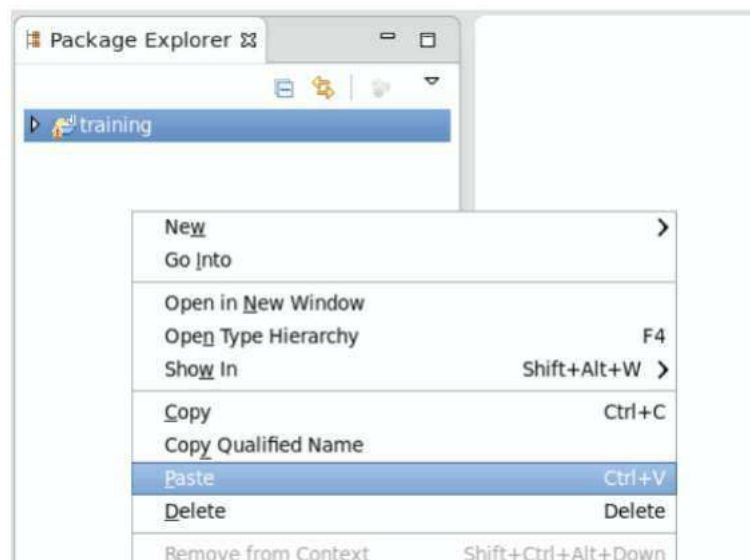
Package Explorer

training

New
Go Into

Open in New Window
Open Type Hierarchy F4
Show In Shift+Alt+W

Copy Ctrl+C
Copy Qualified Name
Paste Ctrl+V
Delete Delete

Remove from Context Shift+Ctrl+Alt+Down